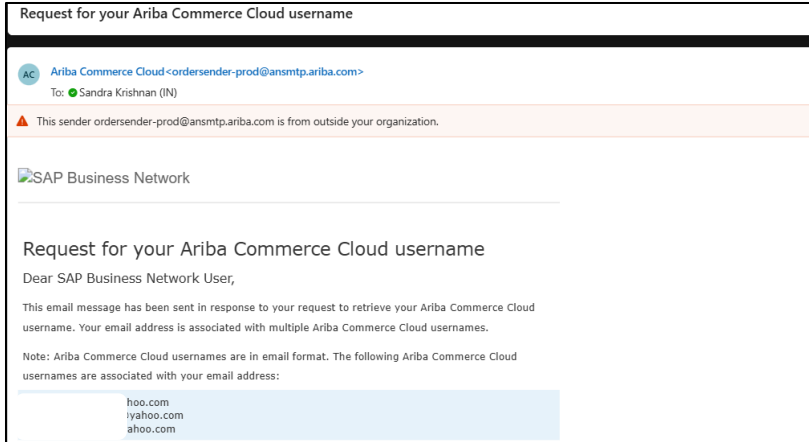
Request for your Ariba Commerce Cloud username

AC

Ariba Commerce Cloud<ordersender-prod@ansmtp.ariba.com>

To: Sandra Krishnan (IN)

This sender ordersender-prod@ansmtp.ariba.com is from outside your organization.

SAP Business Network

Request for your Ariba Commerce Cloud username

Dear SAP Business Network User,

This email message has been sent in response to your request to retrieve your Ariba Commerce Cloud username. Your email address is associated with multiple Ariba Commerce Cloud usernames.

Note: Ariba Commerce Cloud usernames are in email format. The following Ariba Commerce Cloud usernames are associated with your email address:

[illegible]hoo.com
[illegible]yahoo.com
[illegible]ahoo.com